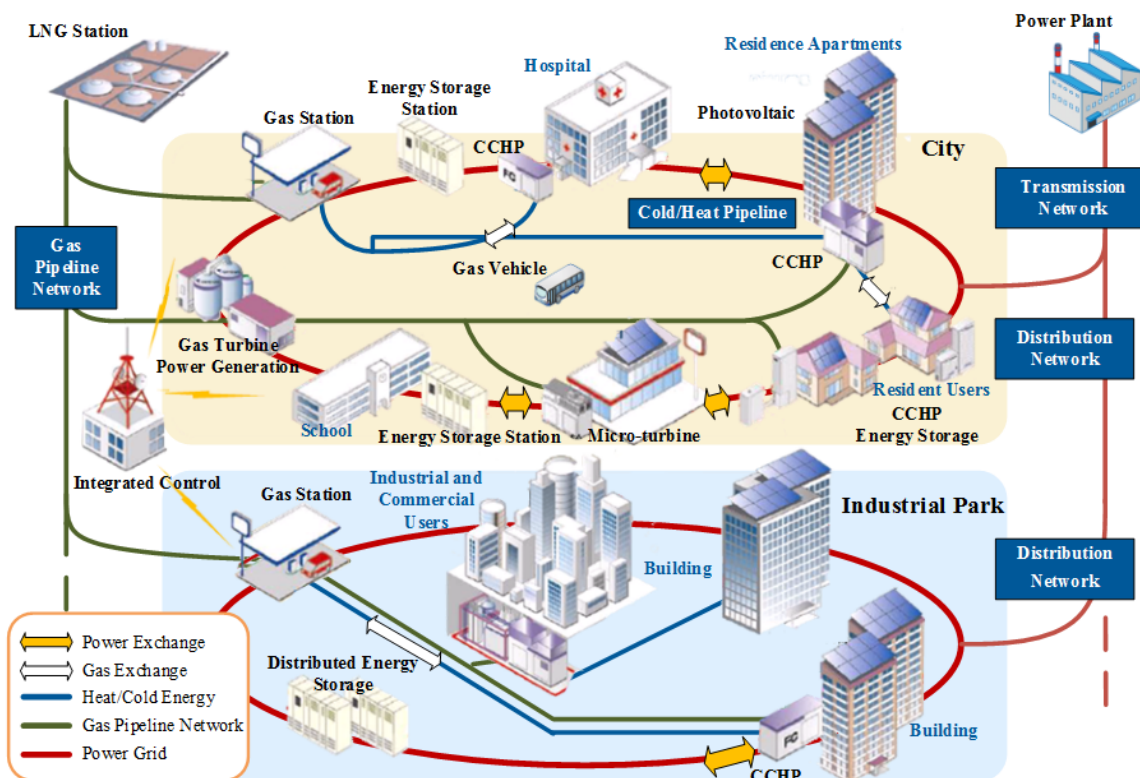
LNG Station

Power Plant

Residence Apartments

Hospital

Energy Storage Station

Gas Station

Photovoltaic

CCHP

City

Transmission Network

Cold/Heat Pipeline

Gas Pipeline Network

CCHP

Gas Vehicle

Gas Turbine Power Generation

Distribution Network

Resident Users

CCHP Energy Storage

School

Energy Storage Station

Micro-turbine

Integrated Control

Gas Station

Industrial and Commercial Users

Industrial Park

Building

Distribution Network

Power Exchange

Gas Exchange

Heat/Cold Energy

Gas Pipeline Network

Power Grid

Distributed Energy Storage

Building

CCHP

FC

FC